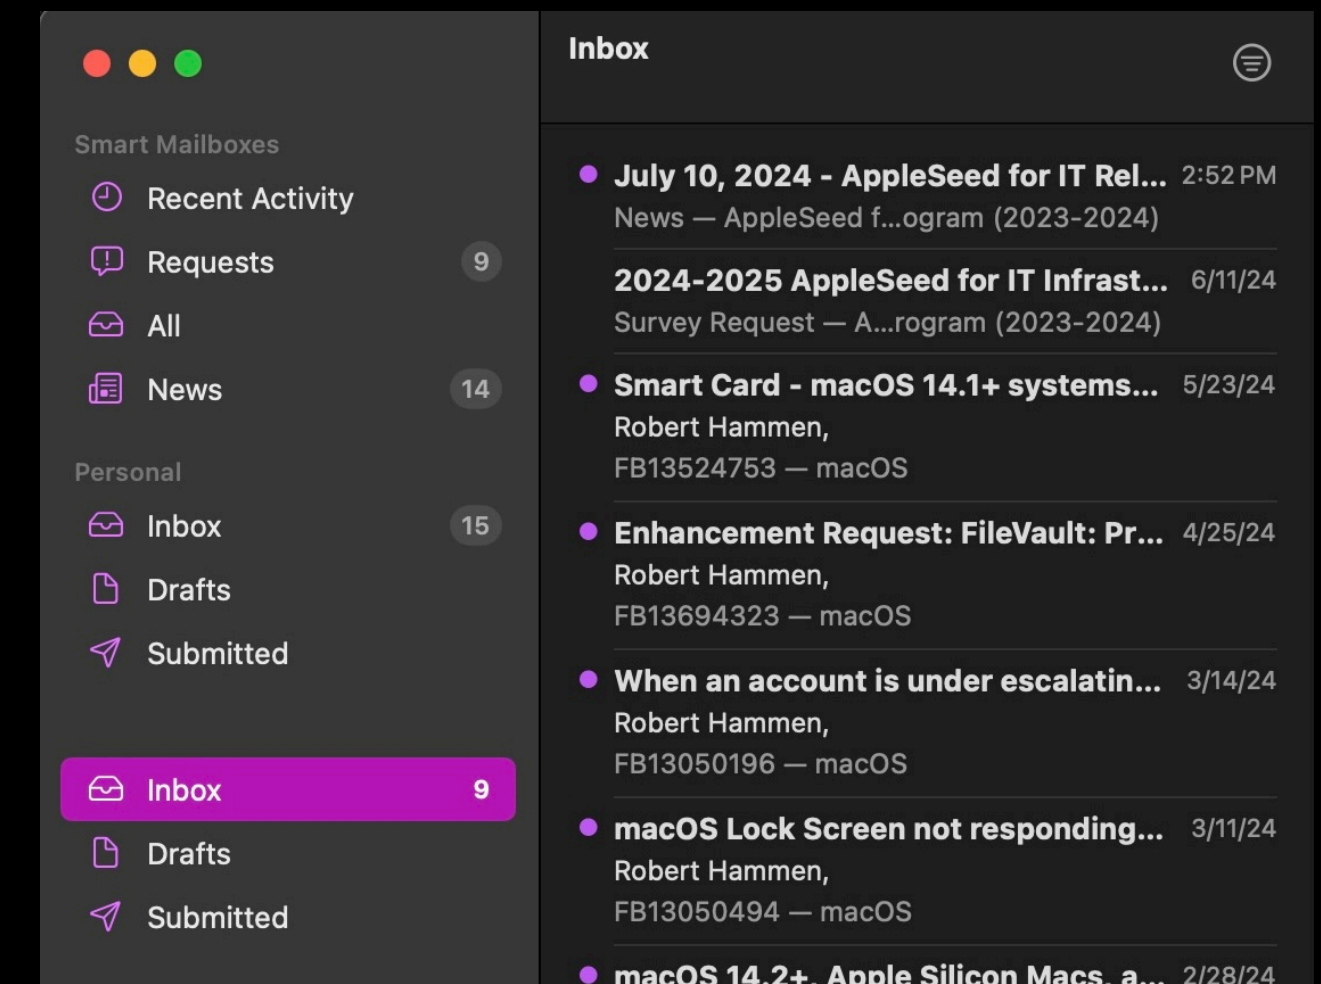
Smart Mailboxes
Recent Activity
Requests 9
All
News 14

Personal
Inbox 15
Drafts
Submitted

Inbox 9
Drafts
Submitted

Inbox

July 10, 2024 - AppleSeed for IT Rel... 2:52 PM
News — AppleSeed f...ogram (2023-2024)

2024-2025 AppleSeed for IT Infrast... 6/11/24
Survey Request — A...rogram (2023-2024)

Smart Card - macOS 14.1+ systems... 5/23/24
Robert Hammen,
FB13524753 — macOS

Enhancement Request: FileVault: Pr... 4/25/24
Robert Hammen,
FB13694323 — macOS

When an account is under escalatin... 3/14/24
Robert Hammen,
FB13050196 — macOS

macOS Lock Screen not responding... 3/11/24
Robert Hammen,
FB13050494 — macOS

macOS 14.2+, Apple Silicon Macs, a... 2/28/24